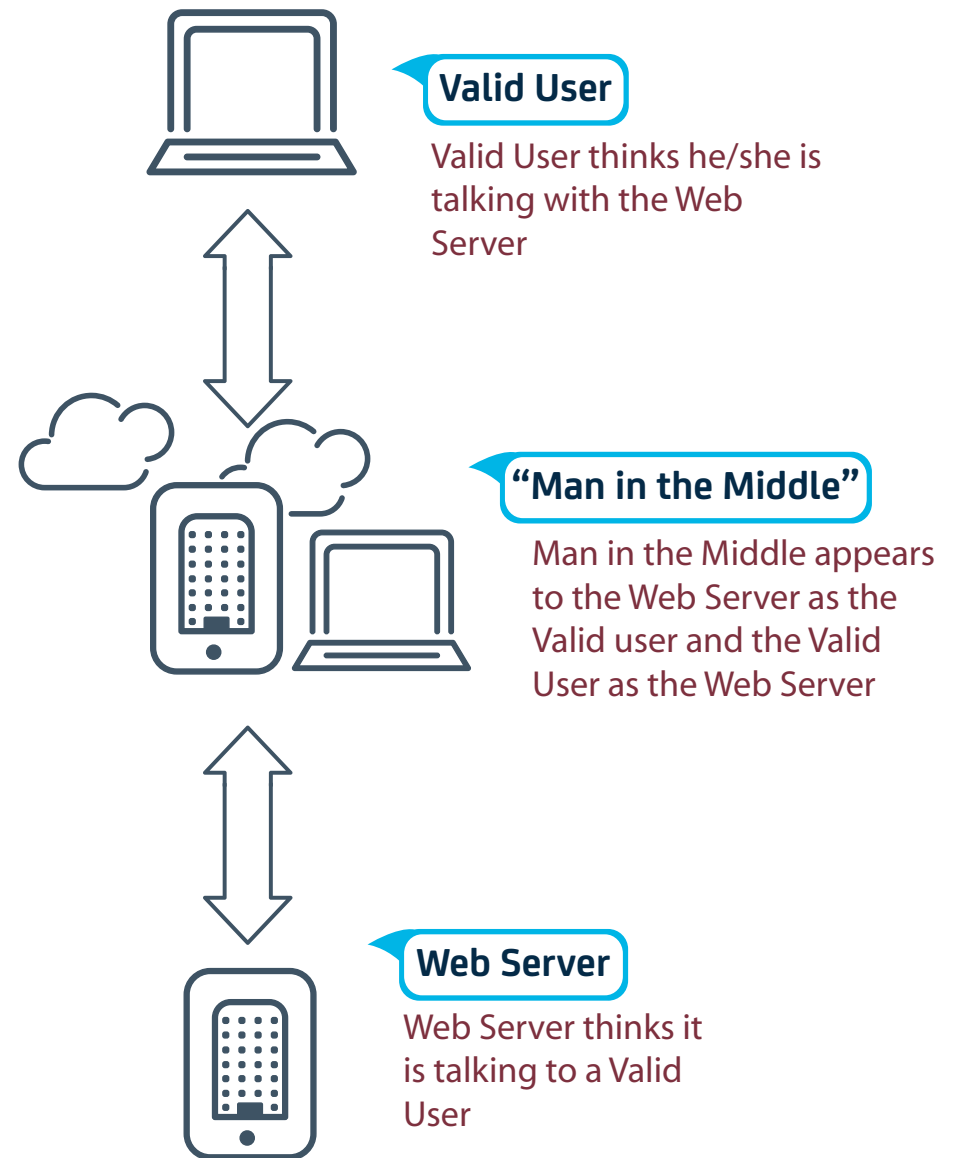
Valid User

Valid User thinks he/she is talking with the Web Server

“Man in the Middle”

Man in the Middle appears to the Web Server as the Valid user and the Valid User as the Web Server

Web Server

Web Server thinks it is talking to a Valid User